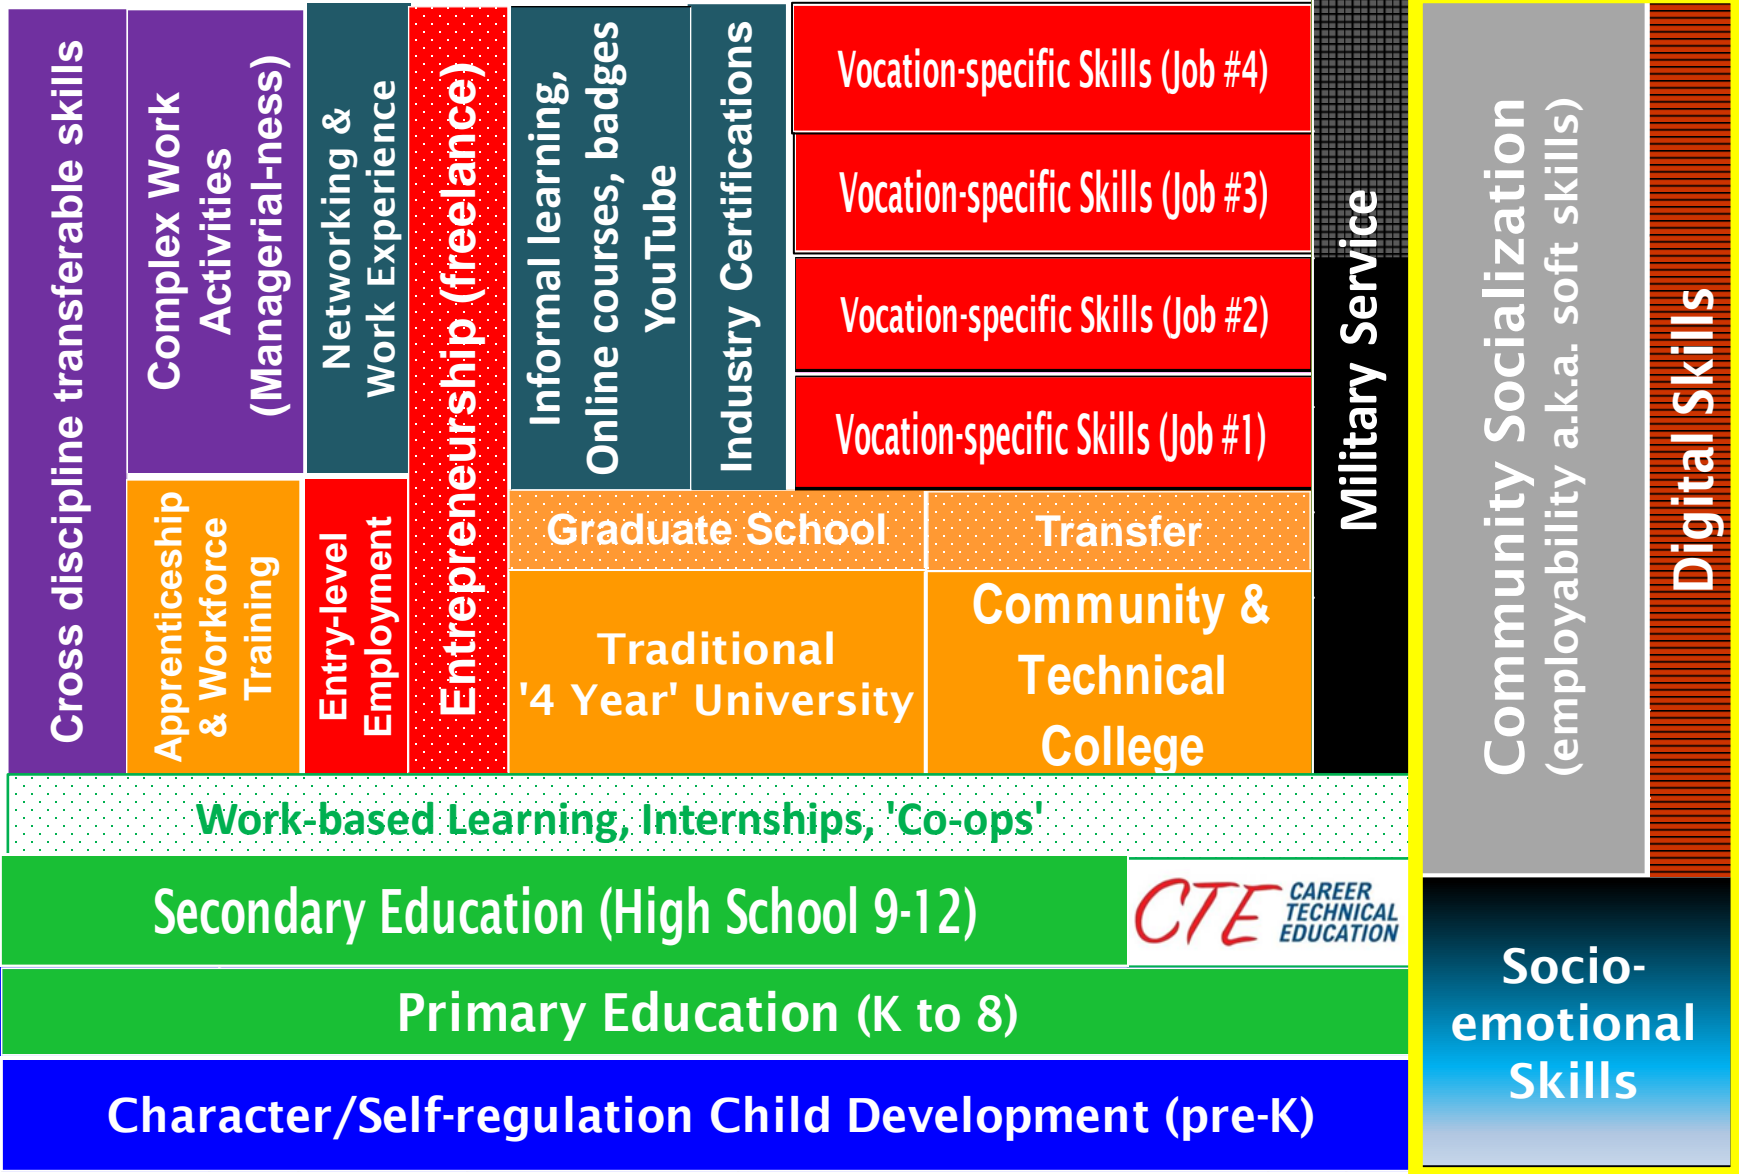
Cross discipline transferable skills

Complex Work Activities (Managerial-ness)

Networking & Work Experience

Entrepreneurship (freelance)

Informal learning, Online courses, badges YouTube

Industry Certifications

Vocation-specific Skills (Job #4)

Vocation-specific Skills (Job #3)

Vocation-specific Skills (Job #2)

Vocation-specific Skills (Job #1)

Military Service

Community Socialization (employability a.k.a. soft skills)

Digital Skills

Apprenticeship & Workforce Training

Entry-level Employment

Graduate School

Transfer

Traditional '4 Year' University

Community & Technical College

Work-based Learning, Internships, 'Co-ops'

Secondary Education (High School 9-12)

CTE CAREER TECHNICAL EDUCATION

Primary Education (K to 8)

Character/Self-regulation Child Development (pre-K)

Socio-emotional Skills